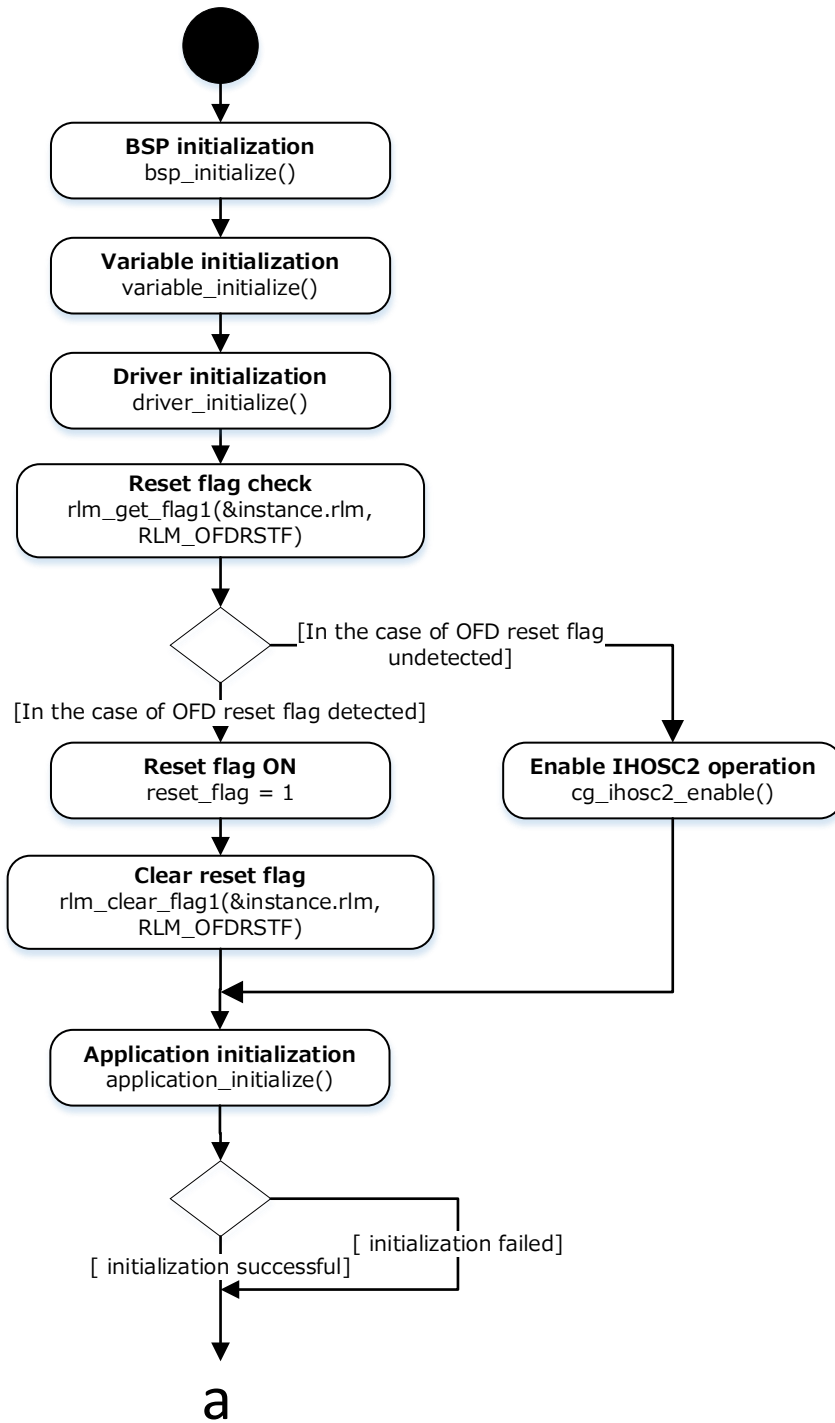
BSP initialization
bsp_initialize()

Variable initialization
variable_initialize()

Driver initialization
driver_initialize()

Reset flag check
rlm_get_flag1(&instance.rlm, RLM_OFDRSTF)

[In the case of OFD reset flag undetected]

[In the case of OFD reset flag detected]

Reset flag ON
reset_flag = 1

Enable IHOSC2 operation
cg_ihosc2_enable()

Clear reset flag
rlm_clear_flag1(&instance.rlm, RLM_OFDRSTF)

Application initialization
application_initialize()

[ initialization failed]

[ initialization successful]

a